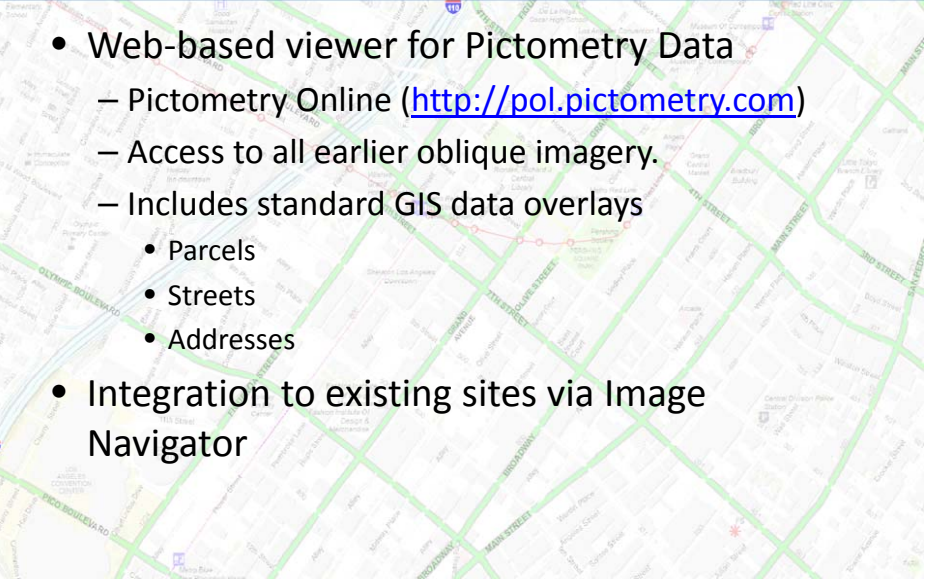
• Web-based viewer for Pictometry Data
 – Pictometry Online (http://pol.pictometry.com)
 – Access to all earlier oblique imagery.
 – Includes standard GIS data overlays
  • Parcels
  • Streets
  • Addresses
• Integration to existing sites via Image Navigator